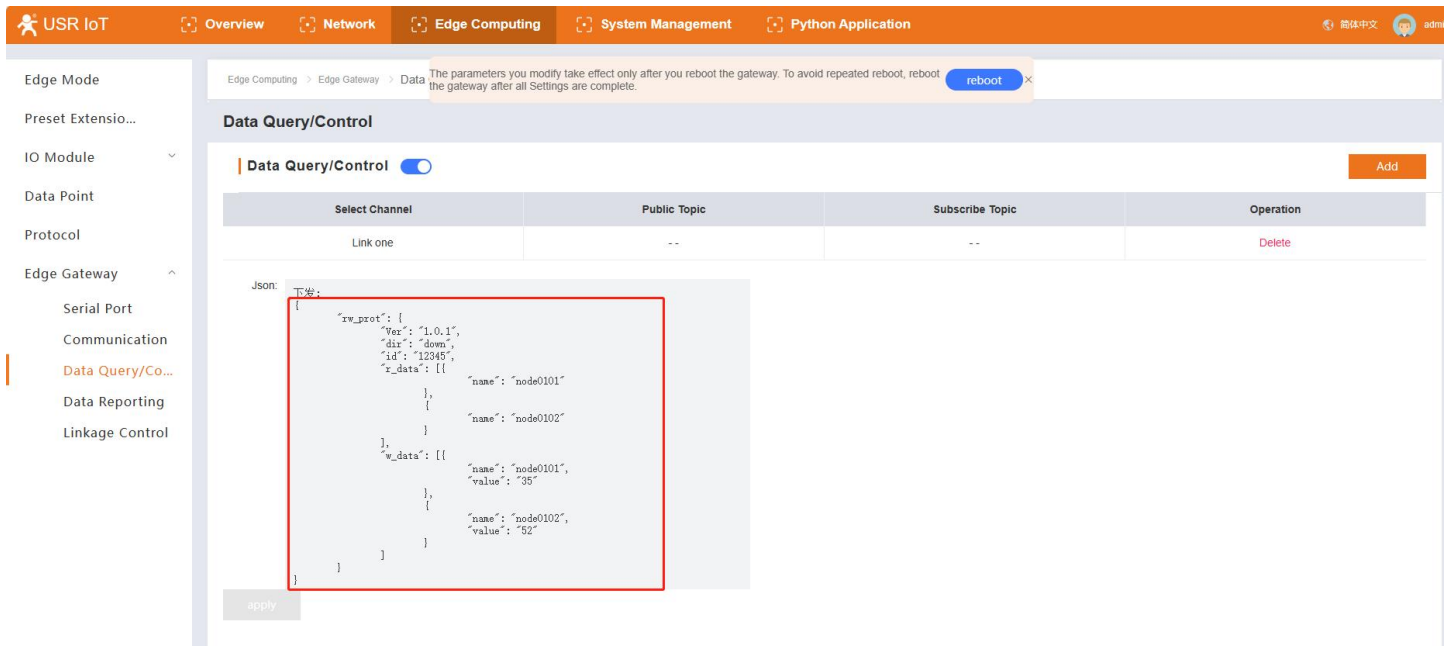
USR IoT Overview Network Edge Computing System Management Python Application 简体中文 admi

Edge Mode
Preset Extensio...
IO Module
Data Point
Protocol
Edge Gateway
Serial Port
Communication
Data Query/Co...
Data Reporting
Linkage Control

Edge Computing > Edge Gateway > Data

The parameters you modify take effect only after you reboot the gateway. To avoid repeated reboot, reboot the gateway after all Settings are complete. reboot ×

Data Query/Control

Data Query/Control

Add

| Select Channel | Public Topic | Subscribe Topic | Operation |
|---|---|---|---|
| Link one | -- | -- | Delete |

Json:
下发：
{
"rw_prot": {
"Ver": "1.0.1",
"dir": "down",
"id": "12345",
"r_data": [{
"name": "node0101"
},
{
"name": "node0102"
}
],
"w_data": [{
"name": "node0101",
"value": "35"
},
{
"name": "node0102",
"value": "52"
}
]
}
}

apply